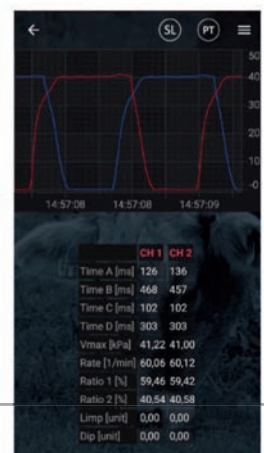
SL PT

50
40
30
20
10
-0

14:57:08 14:57:08 14:57:09

| | CH 1 | CH 2 |
|---|---|---|
| Time A [ms] | 126 | 136 |
| Time B [ms] | 468 | 457 |
| Time C [ms] | 102 | 102 |
| Time D [ms] | 303 | 303 |
| Vmax [kPa] | 41,22 | 41,00 |
| Rate [1/min] | 60,06 | 60,12 |
| Ratio 1 [%] | 59,46 | 59,42 |
| Ratio 2 [%] | 40,54 | 40,58 |
| Limp [unit] | 0,00 | 0,00 |
| Dip [unit] | 0,00 | 0,00 |